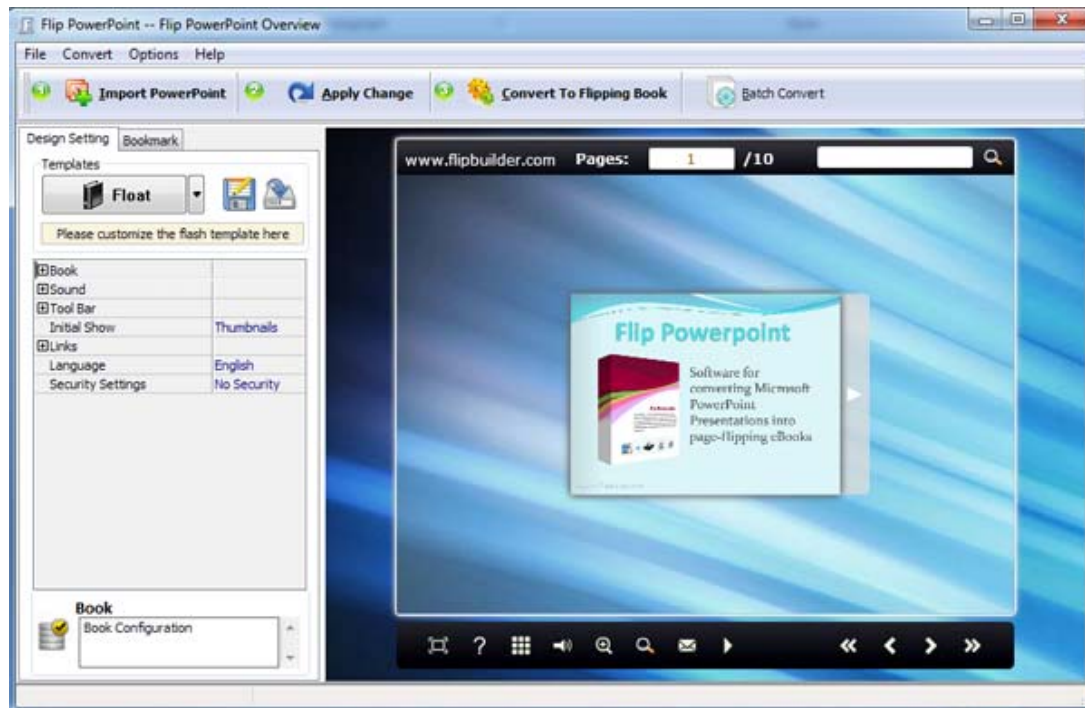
Flip PowerPoint -- Flip PowerPoint Overview

File Convert Options Help

Import PowerPoint Apply Change Convert To Flipping Book Batch Convert

Design Setting Bookmark

Templates

Float

Please customize the flash template here

| | |
|---|---|
| ⊞Book | |
| ⊞Sound | |
| ⊞Tool Bar | |
| Initial Show | Thumbnails |
| ⊞Links | |
| Language | English |
| Security Settings | No Security |

Book

Book Configuration

www.flipbuilder.com Pages: 1 /10

Flip Powerpoint

Software for converting Microsoft PowerPoint Presentations into page-flipping eBooks